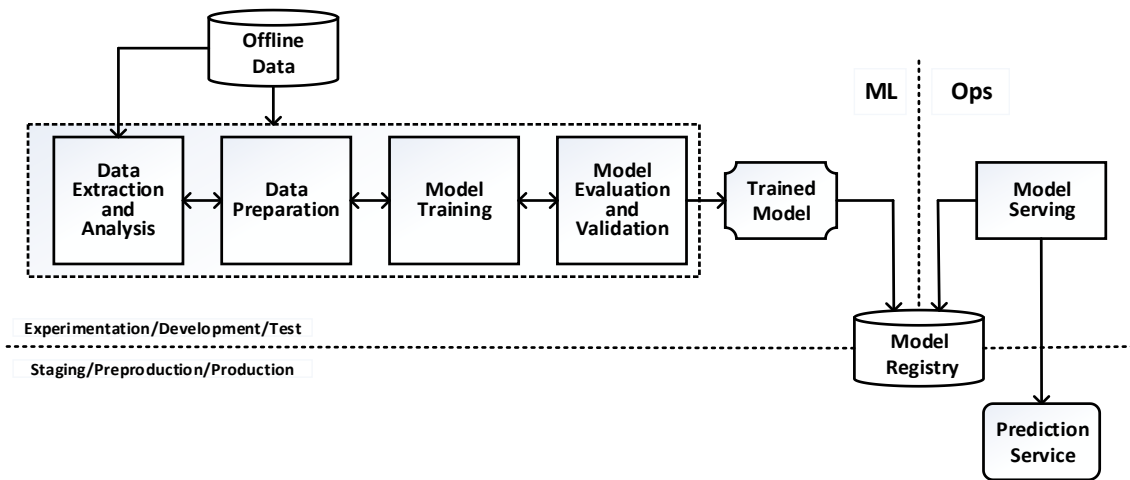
Offline Data

ML

Ops

Data Extraction and Analysis

Data Preparation

Model Training

Model Evaluation and Validation

Trained Model

Model Serving

Experimentation/Development/Test

Staging/Preproduction/Production

Model Registry

Prediction Service